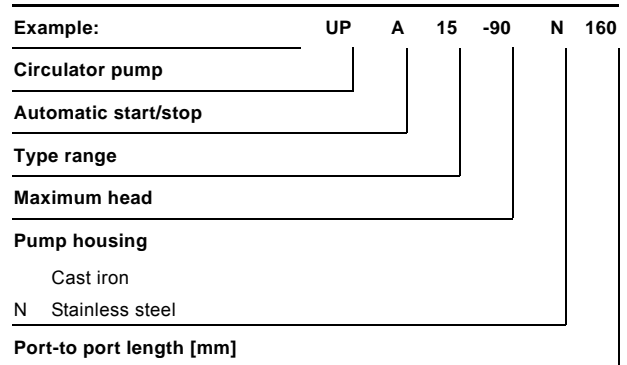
| Example: | UP | A | 15 | -90 | N | 160 |
|---|---|---|---|---|---|---|

Circulator pump

Automatic start/stop

Type range

Maximum head

Pump housing

Cast iron

N Stainless steel

Port-to port length [mm]